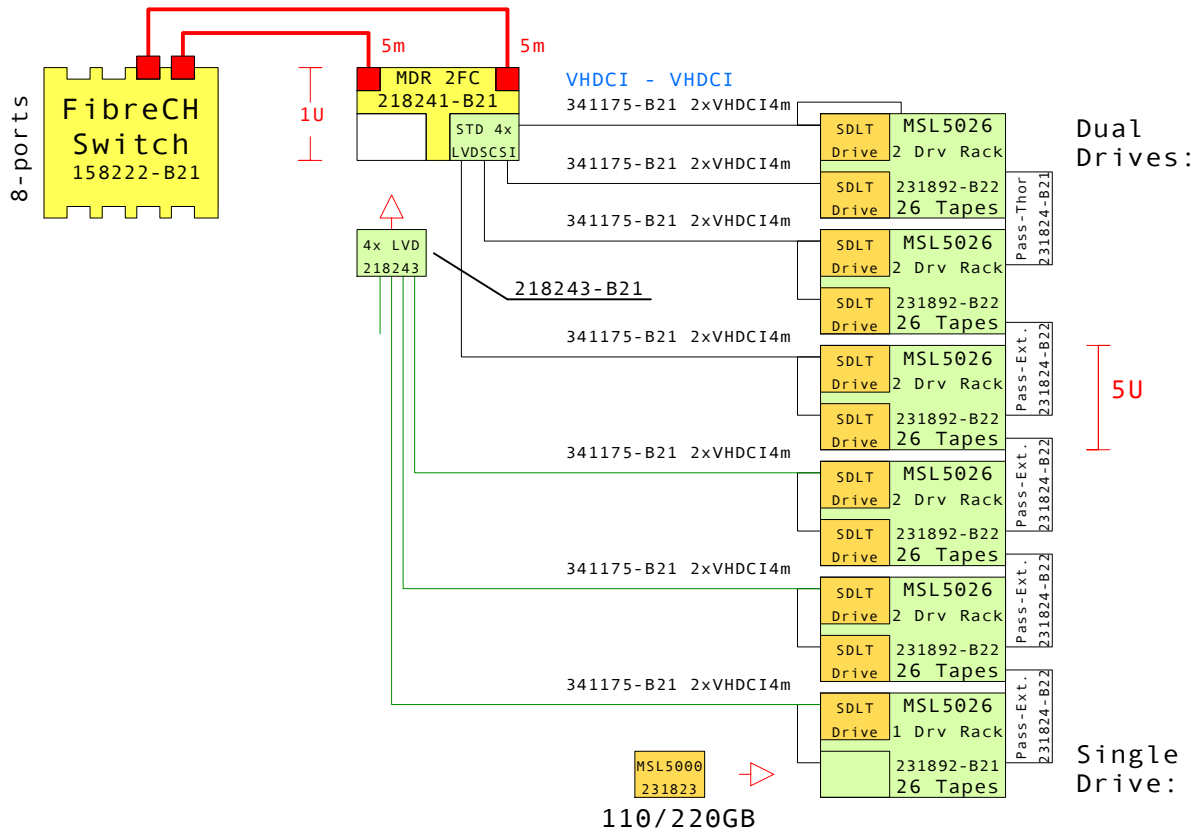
8-ports

FibreCH
Switch
158222-B21

5m

5m

1U

MDR 2FC
218241-B21

STD 4x
LVDSCSI

VHDCI - VHDCI

4x LVD
218243

218243-B21

Dual
Drives:

341175-B21 2xVHDCI4m

SDLT
Drive

MSL5026
2 Drv Rack

341175-B21 2xVHDCI4m

SDLT
Drive

231892-B22
26 Tapes

Pass-Thor
231824-B21

341175-B21 2xVHDCI4m

SDLT
Drive

MSL5026
2 Drv Rack

SDLT
Drive

231892-B22
26 Tapes

341175-B21 2xVHDCI4m

SDLT
Drive

MSL5026
2 Drv Rack

Pass-Ext.
231824-B22

5U

SDLT
Drive

231892-B22
26 Tapes

341175-B21 2xVHDCI4m

SDLT
Drive

MSL5026
2 Drv Rack

Pass-Ext.
231824-B22

SDLT
Drive

231892-B22
26 Tapes

341175-B21 2xVHDCI4m

SDLT
Drive

MSL5026
2 Drv Rack

Pass-Ext.
231824-B22

SDLT
Drive

231892-B22
26 Tapes

341175-B21 2xVHDCI4m

SDLT
Drive

MSL5026
1 Drv Rack

Pass-Ext.
231824-B22

Single
Drive:

MSL5000
231823

231892-B21
26 Tapes

110/220GB